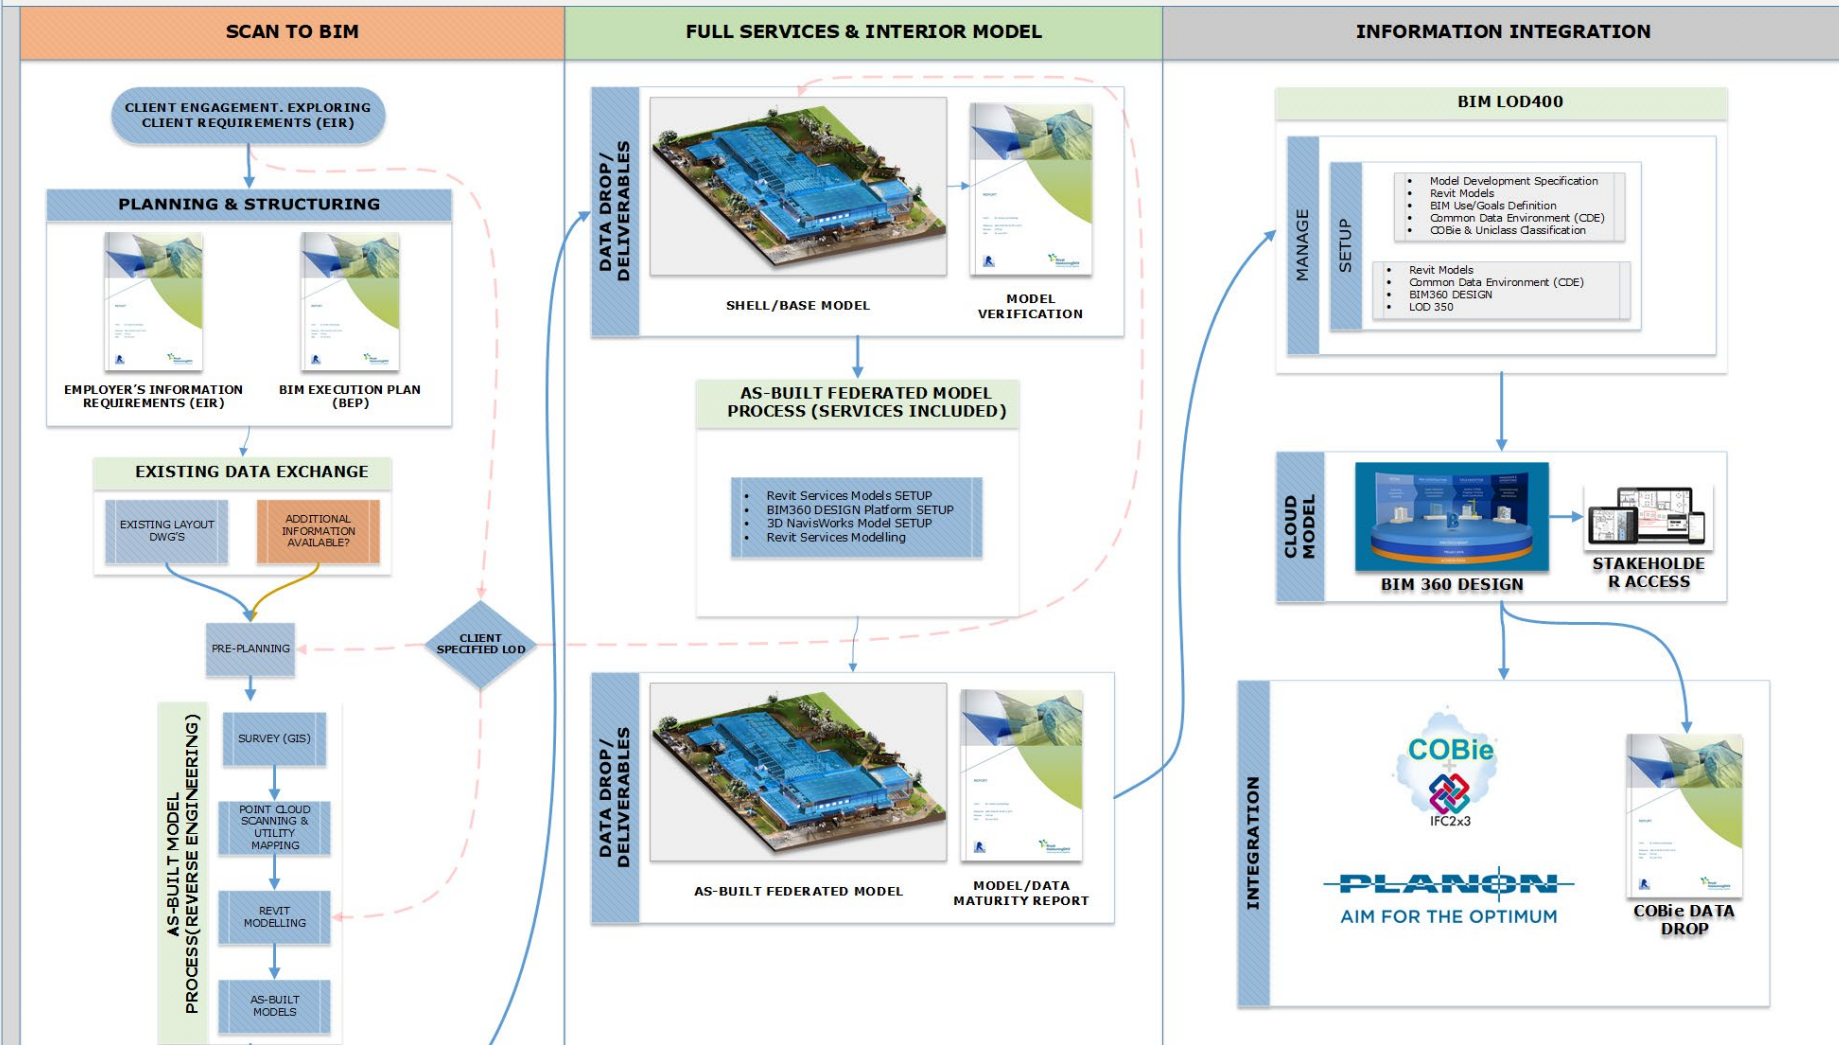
SCAN TO BIM

FULL SERVICES & INTERIOR MODEL

INFORMATION INTEGRATION

CLIENT ENGAGEMENT. EXPLORING CLIENT REQUIREMENTS (EIR)

PLANNING & STRUCTURING

EMPLOYER'S INFORMATION REQUIREMENTS (EIR)

BIM EXECUTION PLAN (BEP)

EXISTING DATA EXCHANGE

EXISTING LAYOUT DWG'S

ADDITIONAL INFORMATION AVAILABLE?

PRE-PLANNING

CLIENT SPECIFIED LOD

AS-BUILT MODEL PROCESS(REVERSE ENGINEERING)

SURVEY (GIS)

POINT CLOUD SCANNING & UTILITY MAPPING

REVIT MODELLING

AS-BUILT MODELS

DATA DROP/ DELIVERABLES

SHELL/BASE MODEL

MODEL VERIFICATION

AS-BUILT FEDERATED MODEL PROCESS (SERVICES INCLUDED)

- Revit Services Models SETUP
- BIM360 DESIGN Platform SETUP
- 3D NavisWorks Model SETUP
- Revit Services Modelling

DATA DROP/ DELIVERABLES

AS-BUILT FEDERATED MODEL

MODEL/DATA MATURITY REPORT

BIM LOD400

MANAGE

SETUP

- Model Development Specification
- Revit Models
- BIM Use/Goals Definition
- Common Data Environment (CDE)
- COBie & Uniclass Classification

- Revit Models
- Common Data Environment (CDE)
- BIM360 DESIGN
- LOD 350

CLOUD MODEL

BIM 360 DESIGN

STAKEHOLDER ACCESS

INTEGRATION

COBie

IFC2x3

PLANON

AIM FOR THE OPTIMUM

COBie DATA DROP